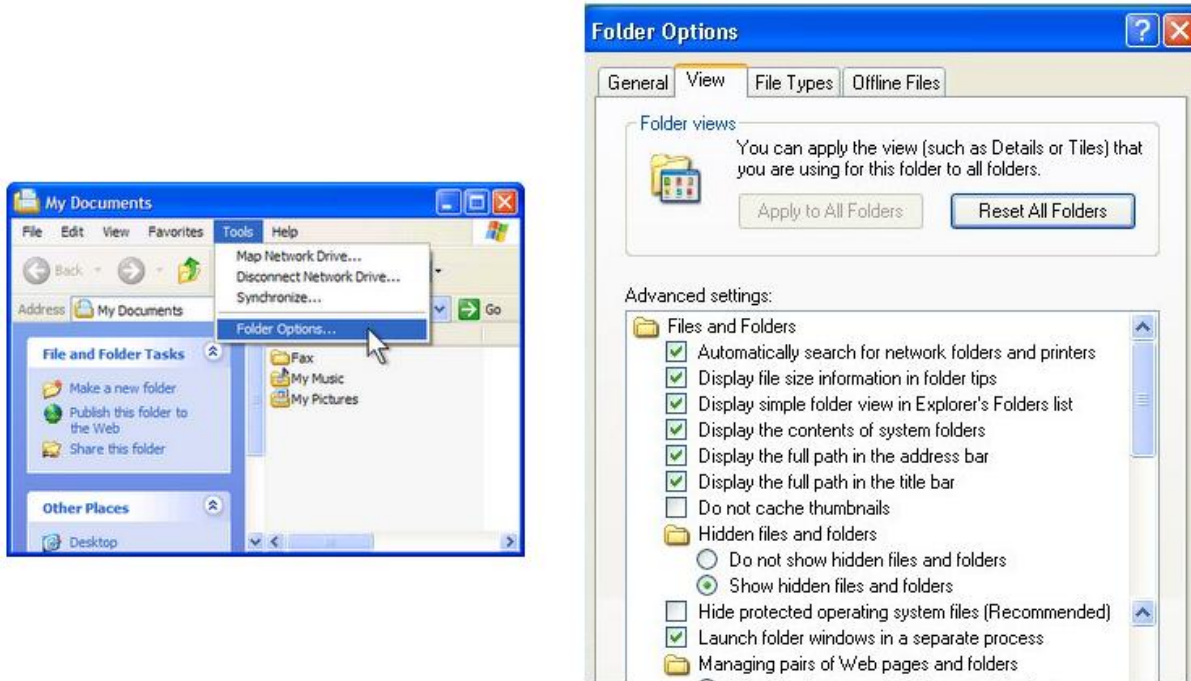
My Documents

File Edit View Favorites Tools Help

Back

Address My Documents

Go

Map Network Drive...
Disconnect Network Drive...
Synchronize...
Folder Options...

File and Folder Tasks

Make a new folder
Publish this folder to the Web
Share this folder

Other Places

Desktop

Fax
My Music
My Pictures

Folder Options

General View File Types Offline Files

Folder views
You can apply the view (such as Details or Tiles) that you are using for this folder to all folders.

Apply to All Folders Reset All Folders

Advanced settings:

Files and Folders
Automatically search for network folders and printers
Display file size information in folder tips
Display simple folder view in Explorer's Folders list
Display the contents of system folders
Display the full path in the address bar
Display the full path in the title bar
Do not cache thumbnails
Hidden files and folders
Do not show hidden files and folders
Show hidden files and folders
Hide protected operating system files (Recommended)
Launch folder windows in a separate process
Managing pairs of Web pages and folders